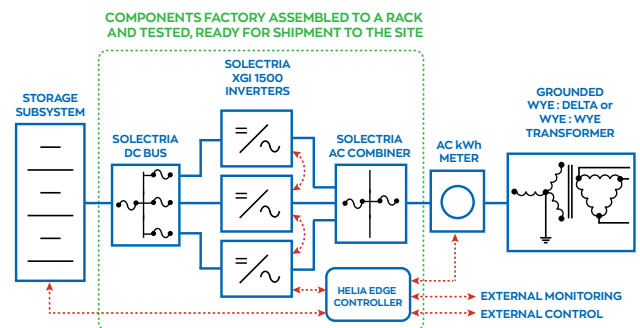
COMPONENTS FACTORY ASSEMBLED TO A RACK AND TESTED, READY FOR SHIPMENT TO THE SITE

STORAGE SUBSYSTEM

SOLECTRIA XGI 1500 INVERTERS

SOLECTRIA DC BUS

SOLECTRIA AC COMBINER

AC kWh METER

GROUNDED WYE : DELTA or WYE : WYE TRANSFORMER

HELIA EDGE CONTROLLER

EXTERNAL MONITORING

EXTERNAL CONTROL